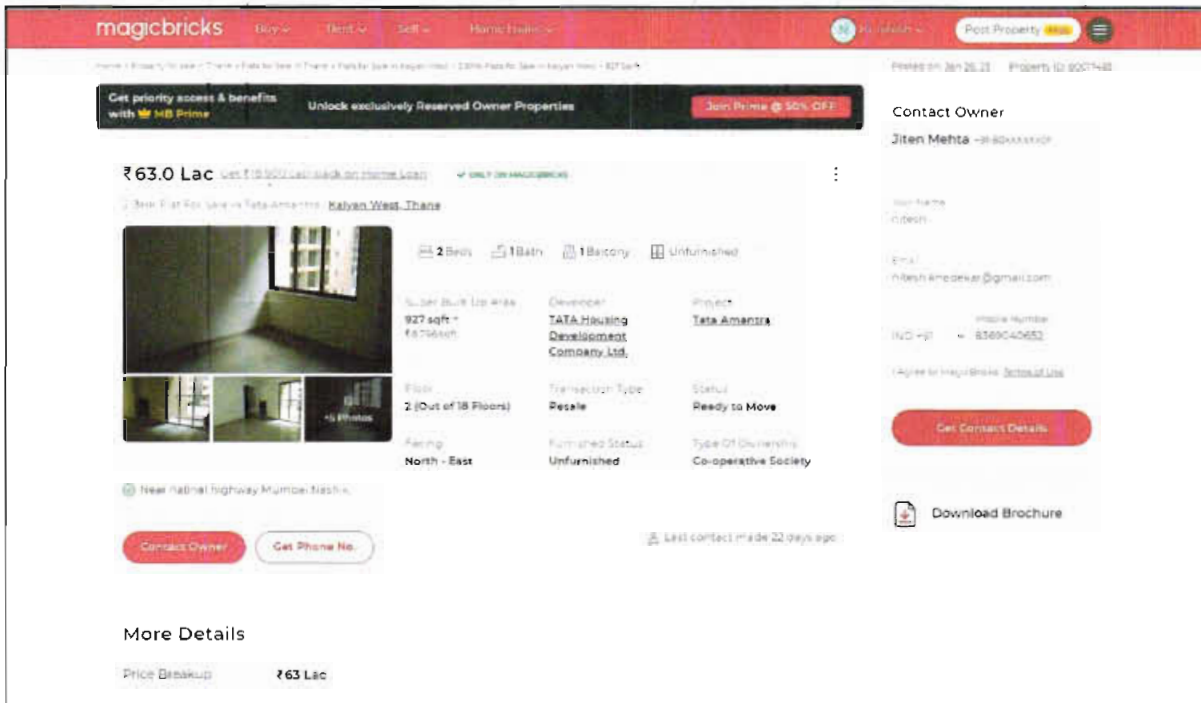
magicbricks Buy Rent Sell Home Loans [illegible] Post Property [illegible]

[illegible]

Posted on: Jan 26, 23 Property ID: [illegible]

Get priority access & benefits with MB Prime

Unlock exclusively Reserved Owner Properties

Join Prime @ 50% OFF

₹63.0 Lac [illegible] ONLY ON MAGICBRICKS

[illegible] Kalyan West, Thane

2 Beds 1 Bath 1 Balcony Unfurnished

Super Built Up Area
927 sqft
₹6796/sqft

Developer
TATA Housing Development Company Ltd.

Project
Tata Amantra

Floor
2 (Out of 18 Floors)

Transaction Type
Resale

Status
Ready to Move

Facing
North - East

Furnished Status
Unfurnished

Type Of Ownership
Co-operative Society

+5 Photos

Near natinal highway Mumbai Nashik

Contact Owner Get Phone No.

Last contact made 22 days ago

Contact Owner

Jiten Mehta +91-80XXXXXX07

Your Name
nitesh

Email
niteshkmedekar@gmail.com

IND +91 Mobile Number
8369040652

I Agree to Magicbricks Terms of Use

Get Contact Details

Download Brochure

More Details

Price Breakup ₹63 Lac